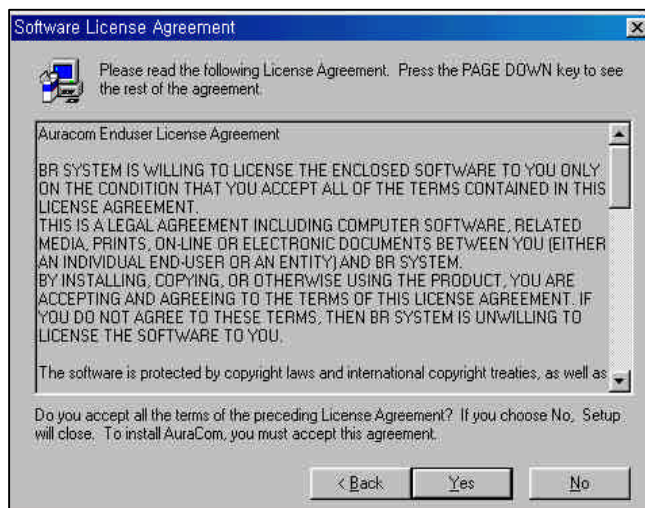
Software License Agreement

Please read the following License Agreement. Press the PAGE DOWN key to see the rest of the agreement.

Auracom Enduser License Agreement

BR SYSTEM IS WILLING TO LICENSE THE ENCLOSED SOFTWARE TO YOU ONLY ON THE CONDITION THAT YOU ACCEPT ALL OF THE TERMS CONTAINED IN THIS LICENSE AGREEMENT.
THIS IS A LEGAL AGREEMENT INCLUDING COMPUTER SOFTWARE, RELATED MEDIA, PRINTS, ON-LINE OR ELECTRONIC DOCUMENTS BETWEEN YOU (EITHER AN INDIVIDUAL END-USER OR AN ENTITY) AND BR SYSTEM.
BY INSTALLING, COPYING, OR OTHERWISE USING THE PRODUCT, YOU ARE ACCEPTING AND AGREEING TO THE TERMS OF THIS LICENSE AGREEMENT. IF YOU DO NOT AGREE TO THESE TERMS, THEN BR SYSTEM IS UNWILLING TO LICENSE THE SOFTWARE TO YOU.

The software is protected by copyright laws and international copyright treaties, as well as

Do you accept all the terms of the preceding License Agreement? If you choose No, Setup will close. To install AuraCom, you must accept this agreement.

< Back | Yes | No